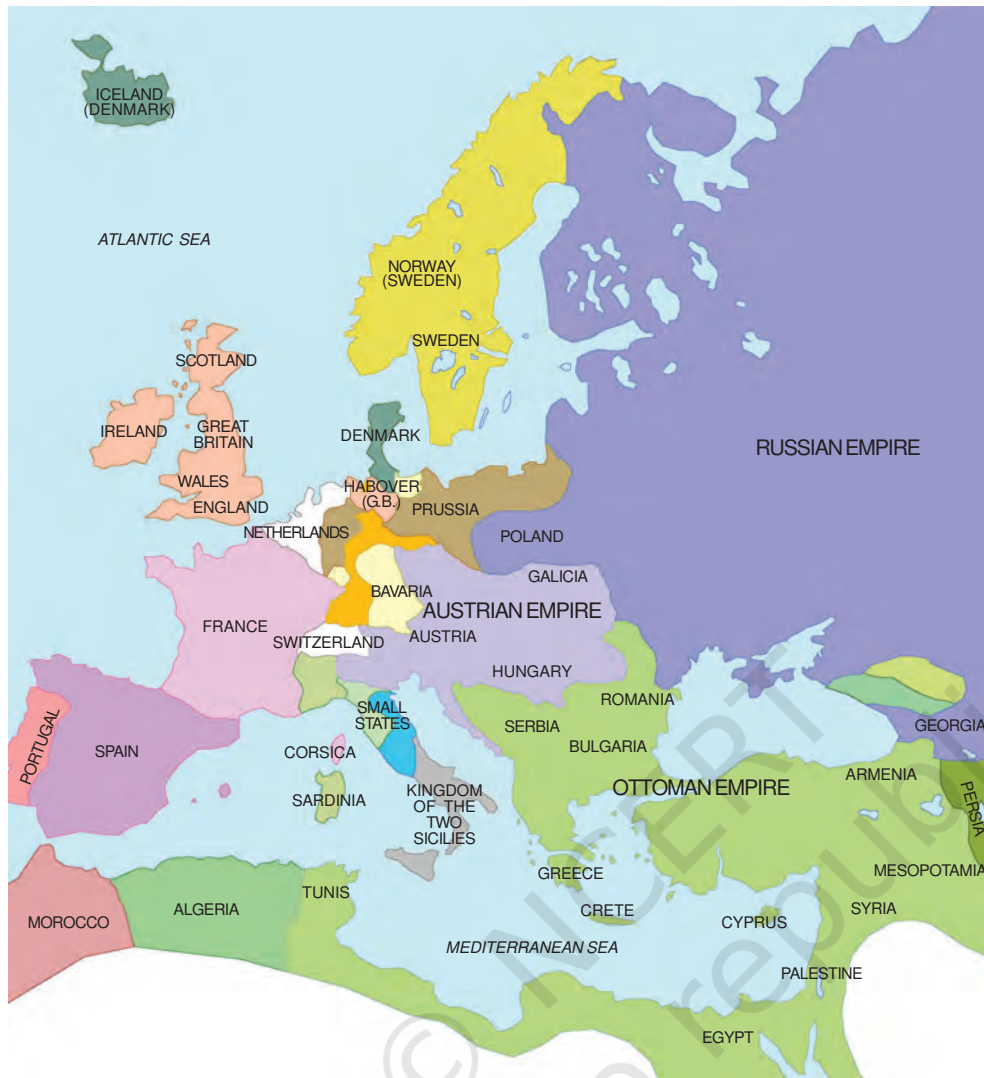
ICELAND (DENMARK)

ATLANTIC SEA

NORWAY (SWEDEN)

SWEDEN

SCOTLAND

IRELAND

GREAT BRITAIN

WALES

ENGLAND

DENMARK

HABOVER (G.B.)

PRUSSIA

NETHERLANDS

POLAND

RUSSIAN EMPIRE

GALICIA

BAVARIA

AUSTRIAN EMPIRE

FRANCE

SWITZERLAND

AUSTRIA

HUNGARY

ROMANIA

SMALL STATES

SERBIA

PORTUGAL

SPAIN

CORSICA

BULGARIA

GEORGIA

OTTOMAN EMPIRE

ARMENIA

SARDINIA

KINGDOM OF THE TWO SICILIES

PERSIA

GREECE

MESOPOTAMIA

MOROCCO

ALGERIA

TUNIS

CRETE

CYPRUS

SYRIA

MEDITERRANEAN SEA

PALESTINE

EGYPT

© NCERT not to be republished